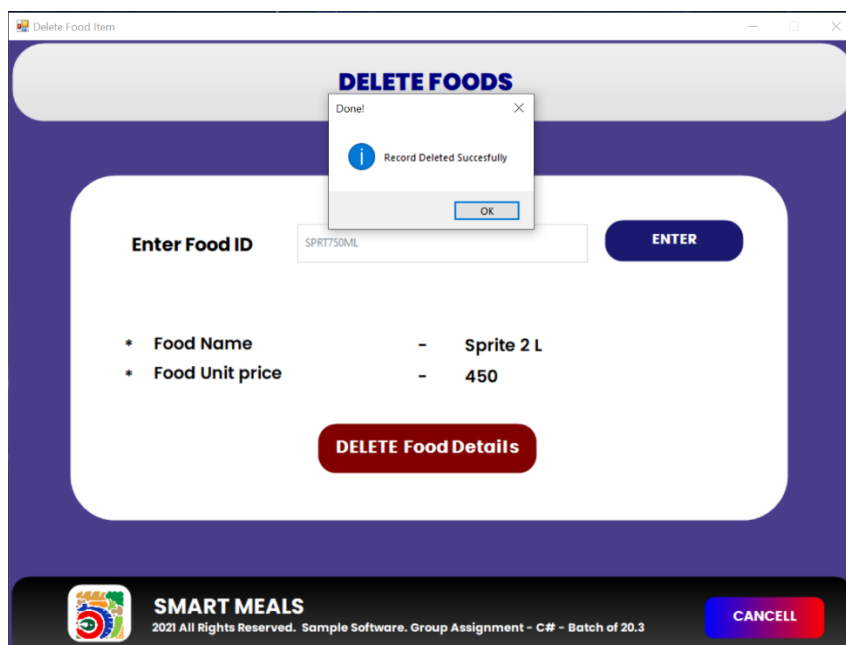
Delete Food Item

DELETE FOODS

Done!

Record Deleted Succesfully

OK

Enter Food ID

SPRT750ML

ENTER

* Food Name - Sprite 2 L
* Food Unit price - 450

DELETE Food Details

SMART MEALS
2021 All Rights Reserved. Sample Software. Group Assignment - C# - Batch of 20.3

CANCELL